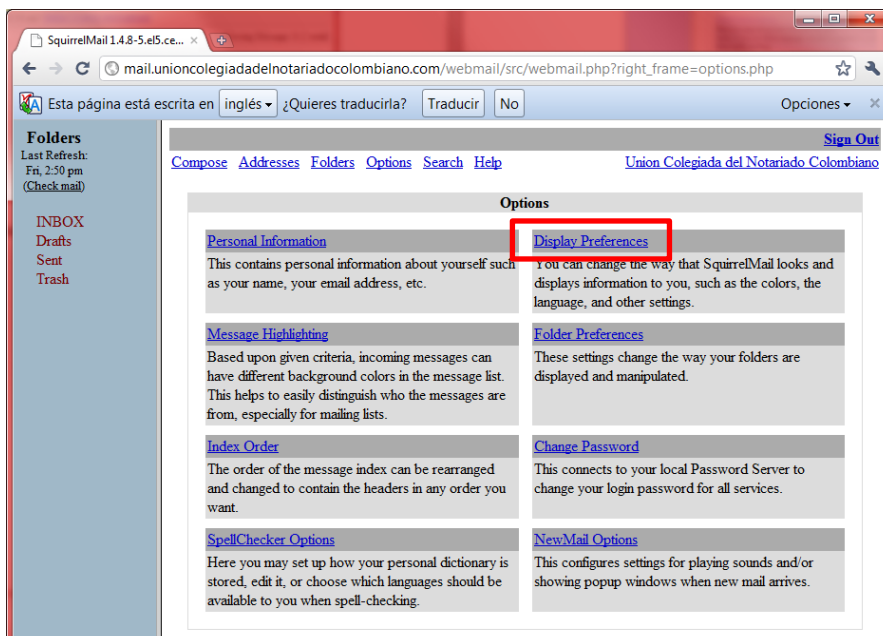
SquirrelMail 1.4.8-5.el5.ce... ×

mail.unioncolegiadadelnotariadocolombiano.com/webmail/src/webmail.php?right_frame=options.php

Esta página está escrita en inglés ¿Quieres traducirla? Traducir No Opciones ×

Folders
Last Refresh: Fri, 2:50 pm
(Check mail)

INBOX
Drafts
Sent
Trash

Sign Out

Compose Addresses Folders Options Search Help Union Colegiada del Notariado Colombiano

Options

Personal Information
This contains personal information about yourself such as your name, your email address, etc.

Display Preferences
You can change the way that SquirrelMail looks and displays information to you, such as the colors, the language, and other settings.

Message Highlighting
Based upon given criteria, incoming messages can have different background colors in the message list. This helps to easily distinguish who the messages are from, especially for mailing lists.

Folder Preferences
These settings change the way your folders are displayed and manipulated.

Index Order
The order of the message index can be rearranged and changed to contain the headers in any order you want.

Change Password
This connects to your local Password Server to change your login password for all services.

SpellChecker Options
Here you may set up how your personal dictionary is stored, edit it, or choose which languages should be available to you when spell-checking.

NewMail Options
This configures settings for playing sounds and/or showing popup windows when new mail arrives.